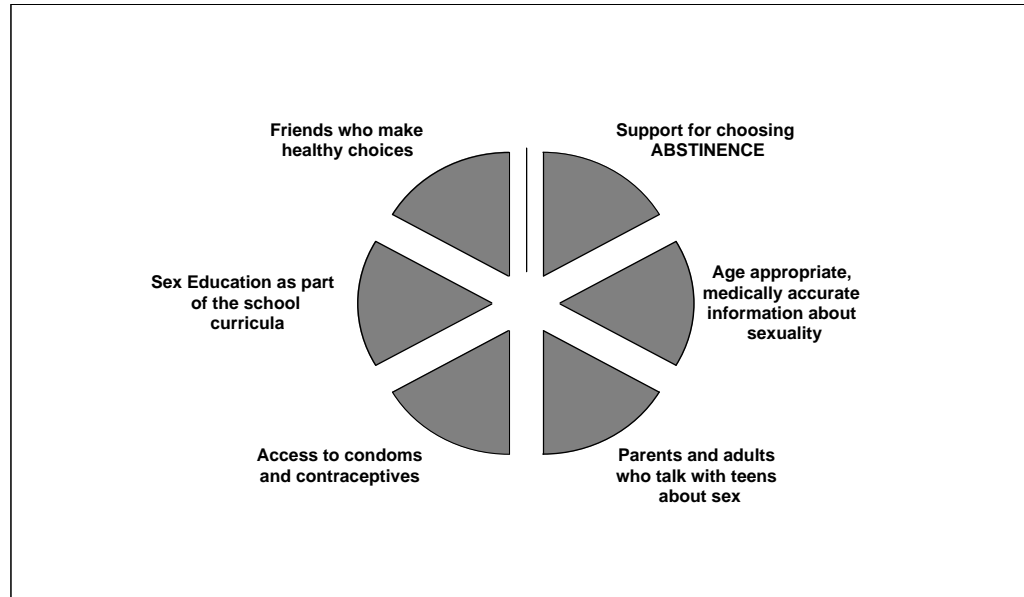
Friends who make healthy choices

Support for choosing ABSTINENCE

Sex Education as part of the school curricula

Age appropriate, medically accurate information about sexuality

Access to condoms and contraceptives

Parents and adults who talk with teens about sex